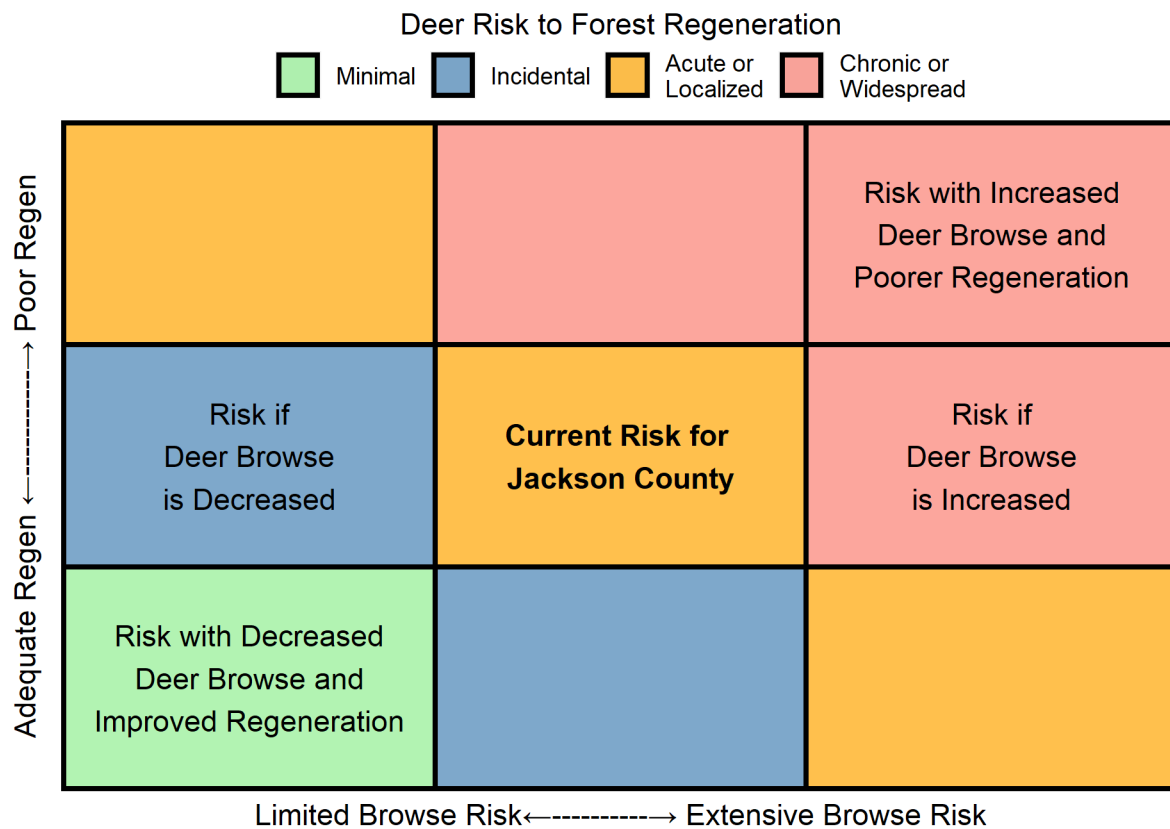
Deer Risk to Forest Regeneration

Minimal Incidental Acute or Localized Chronic or Widespread

Adequate Regen ←------→ Poor Regen

| | | |
|---|---|---|
| | | Risk with Increased Deer Browse and Poorer Regeneration |
| Risk if Deer Browse is Decreased | **Current Risk for Jackson County** | Risk if Deer Browse is Increased |
| Risk with Decreased Deer Browse and Improved Regeneration | | |

Limited Browse Risk←------------→ Extensive Browse Risk